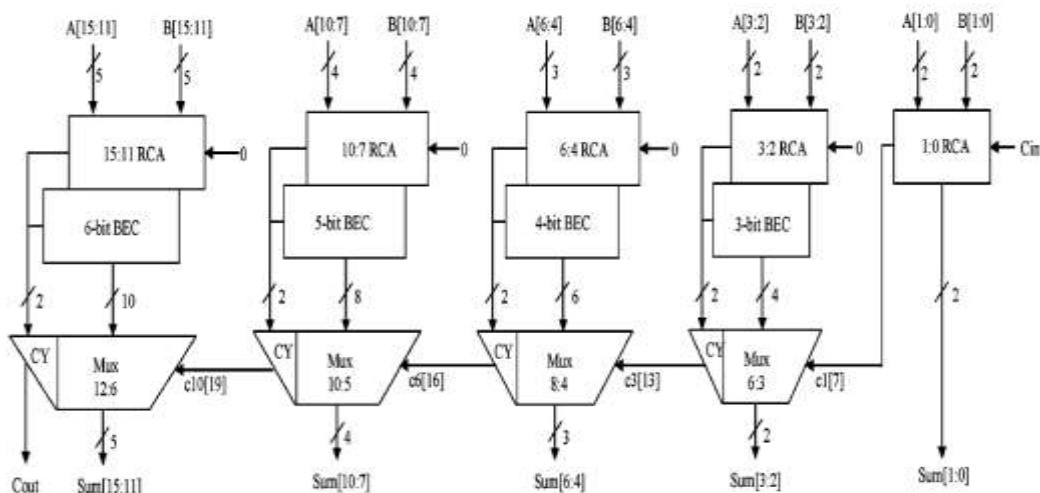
A[15:11] B[15:11]
5 5
15:11 RCA
0
6-bit BEC
2 10
CY
Mux 12:6
Cout Sum[15:11]
5
c10[19]

A[10:7] B[10:7]
4 4
10:7 RCA
0
5-bit BEC
2 8
CY
Mux 10:5
4
Sum[10:7]
c6[16]

A[6:4] B[6:4]
3 3
6:4 RCA
0
4-bit BEC
2 6
CY
Mux 8:4
3
Sum[6:4]
c3[13]

A[3:2] B[3:2]
2 2
3:2 RCA
0
3-bit BEC
2 4
CY
Mux 6:3
2
Sum[3:2]
c1[7]

A[1:0] B[1:0]
2 2
1:0 RCA
Cin
2
Sum[1:0]